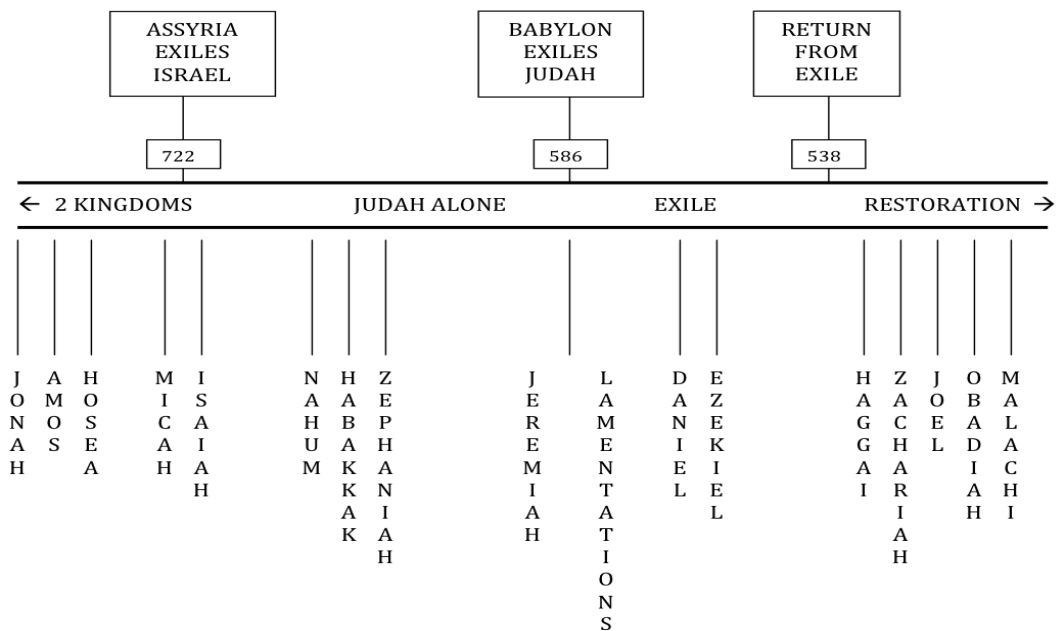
ASSYRIA EXILES ISRAEL

BABYLON EXILES JUDAH

RETURN FROM EXILE

722

586

538

← 2 KINGDOMS JUDAH ALONE EXILE RESTORATION →

JONAH
AMOS
HOSEA
MICAH
ISAIAH
NAHUM
HABAKKAK
ZEPHANIAH
JEREMIAH
LAMENTATIONS
DANIEL
EZEKIEL
HAGGAI
ZACHARIAH
JOEL
OBADIAH
MALACHI